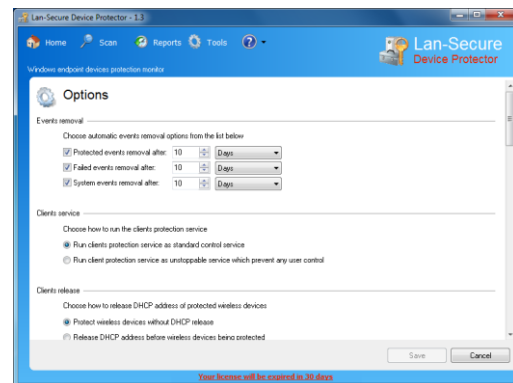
Lan-Secure Device Protector - 1.3

Home Scan Reports Tools

Lan-Secure
Device Protector

Windows endpoint devices protection monitor

Options

Events removal

Choose automatic events removal options from the list below

Protected events removal after: 10 Days

Failed events removal after: 10 Days

System events removal after: 10 Days

Clients service

Choose how to run the clients protection service

Run clients protection service as standard control service

Run client protection service as unstoppable service which prevent any user control

Clients release

Choose how to release DHCP address of protected wireless devices

Protect wireless devices without DHCP release

Release DHCP address before wireless devices being protected

Save Cancel

Your license will be expired in 30 days